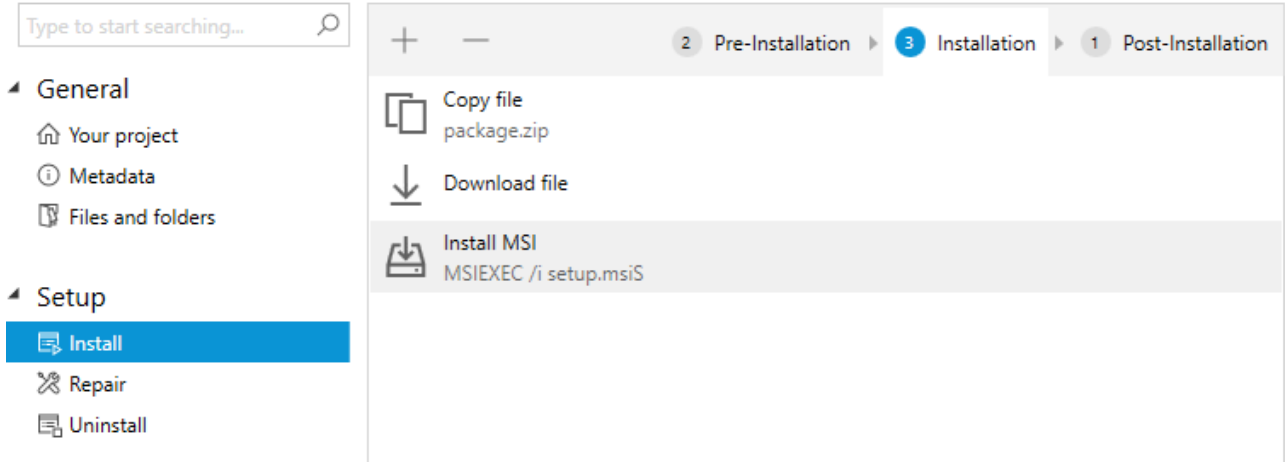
Type to start searching...

General
Your project
Metadata
Files and folders

Setup
Install
Repair
Uninstall

+ —
2 Pre-Installation
3 Installation
1 Post-Installation

Copy file
package.zip

Download file

Install MSI
MSIEXEC /i setup.msiS